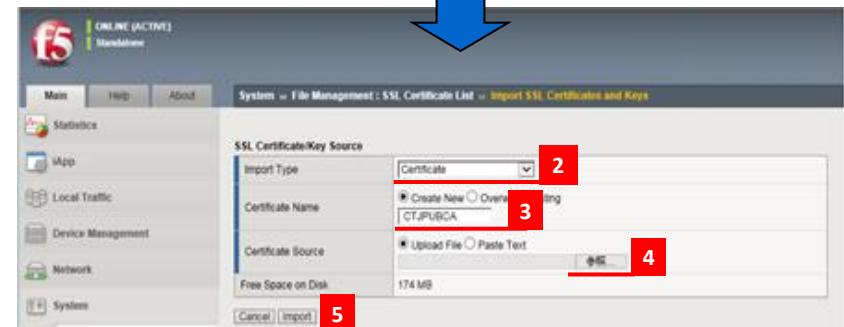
f5

ONLINE (ACTIVE)
Standalone

Main Help About

System » File Management : SSL Certificate List » Import SSL Certificates and Keys

Statistics

iApp

Local Traffic

Device Management

Network

System

SSL Certificate/Key Source

| Import Type | Certificate |
|---|---|
| Certificate Name | Create New Overwrite Existing CTJPUBCA |
| Certificate Source | Upload File Paste Text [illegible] |
| Free Space on Disk | 174 MB |

2
3
4

Cancel Import

5